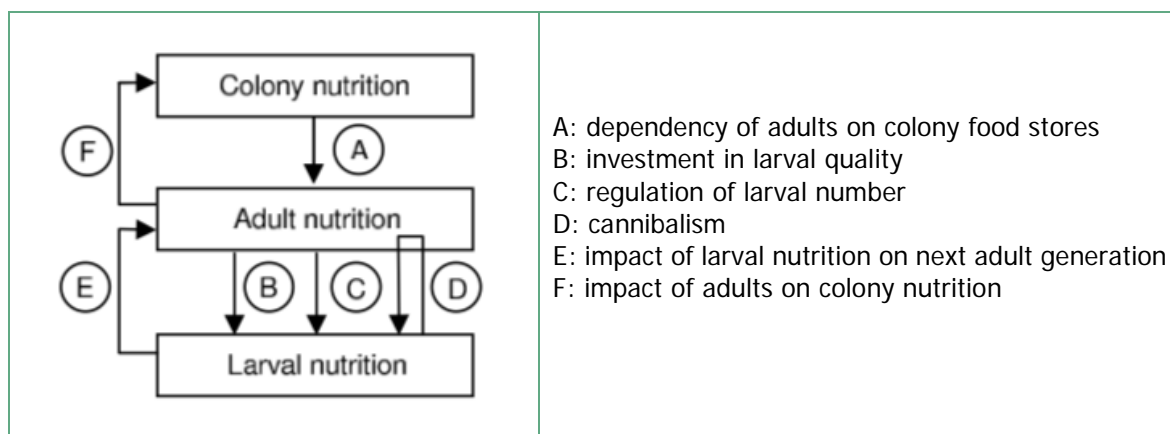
Colony nutrition
F
A
Adult nutrition
E
B
C
D
Larval nutrition

A: dependency of adults on colony food stores
B: investment in larval quality
C: regulation of larval number
D: cannibalism
E: impact of larval nutrition on next adult generation
F: impact of adults on colony nutrition